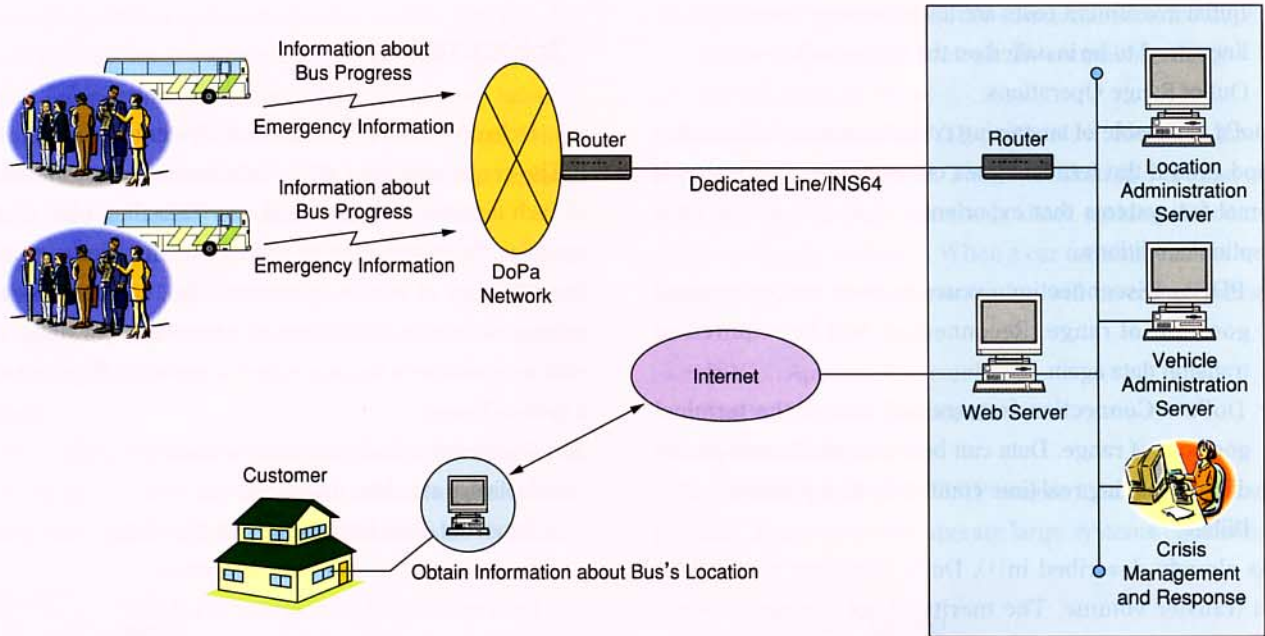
Information about Bus Progress

Emergency Information

Information about Bus Progress

Emergency Information

DoPa Network

Router

Dedicated Line/INS64

Router

Location Administration Server

Vehicle Administration Server

Internet

Web Server

Crisis Management and Response

Customer

Obtain Information about Bus's Location